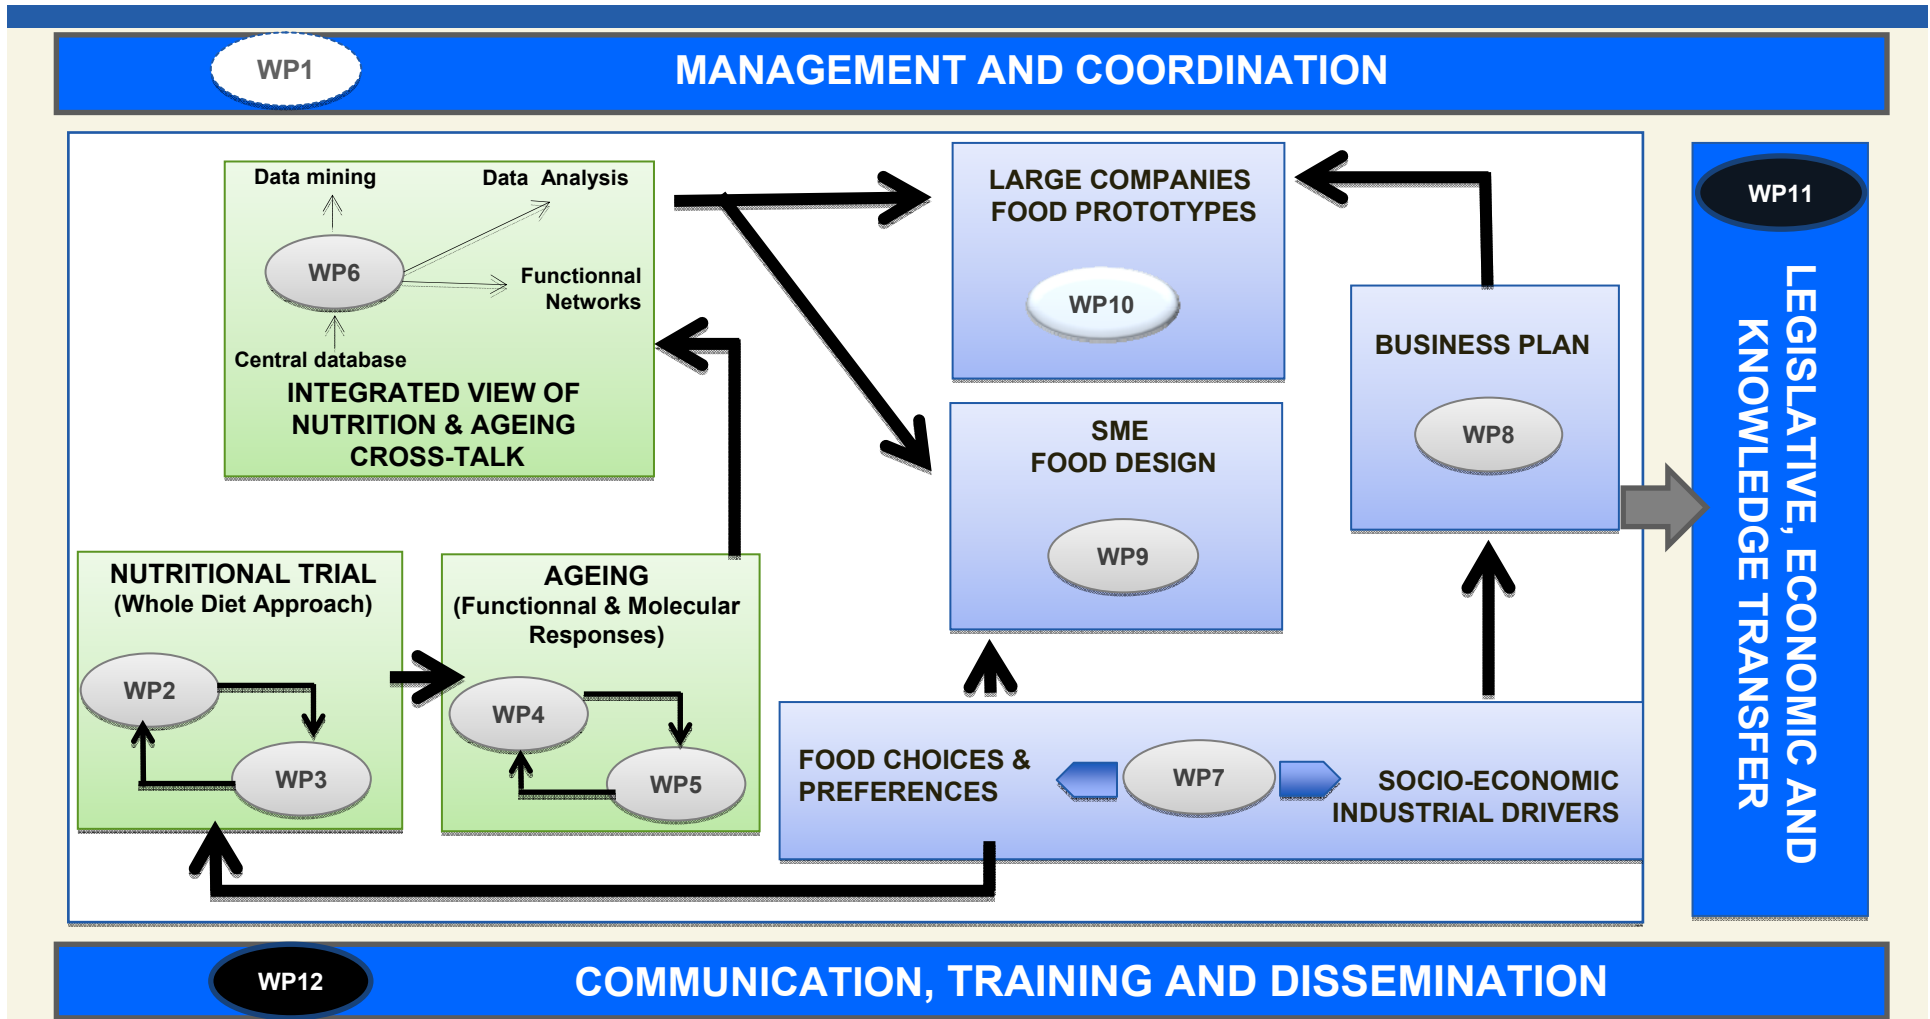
WP1

MANAGEMENT AND COORDINATION

Data mining

Data Analysis

WP6

Functionnal Networks

Central database

INTEGRATED VIEW OF NUTRITION & AGEING CROSS-TALK

LARGE COMPANIES FOOD PROTOTYPES

WP10

SME FOOD DESIGN

WP9

BUSINESS PLAN

WP8

WP11

LEGISLATIVE, ECONOMIC AND KNOWLEDGE TRANSFER

NUTRITIONAL TRIAL (Whole Diet Approach)

WP2

WP3

AGEING (Functionnal & Molecular Responses)

WP4

WP5

FOOD CHOICES & PREFERENCES

WP7

SOCIO-ECONOMIC INDUSTRIAL DRIVERS

WP12

COMMUNICATION, TRAINING AND DISSEMINATION